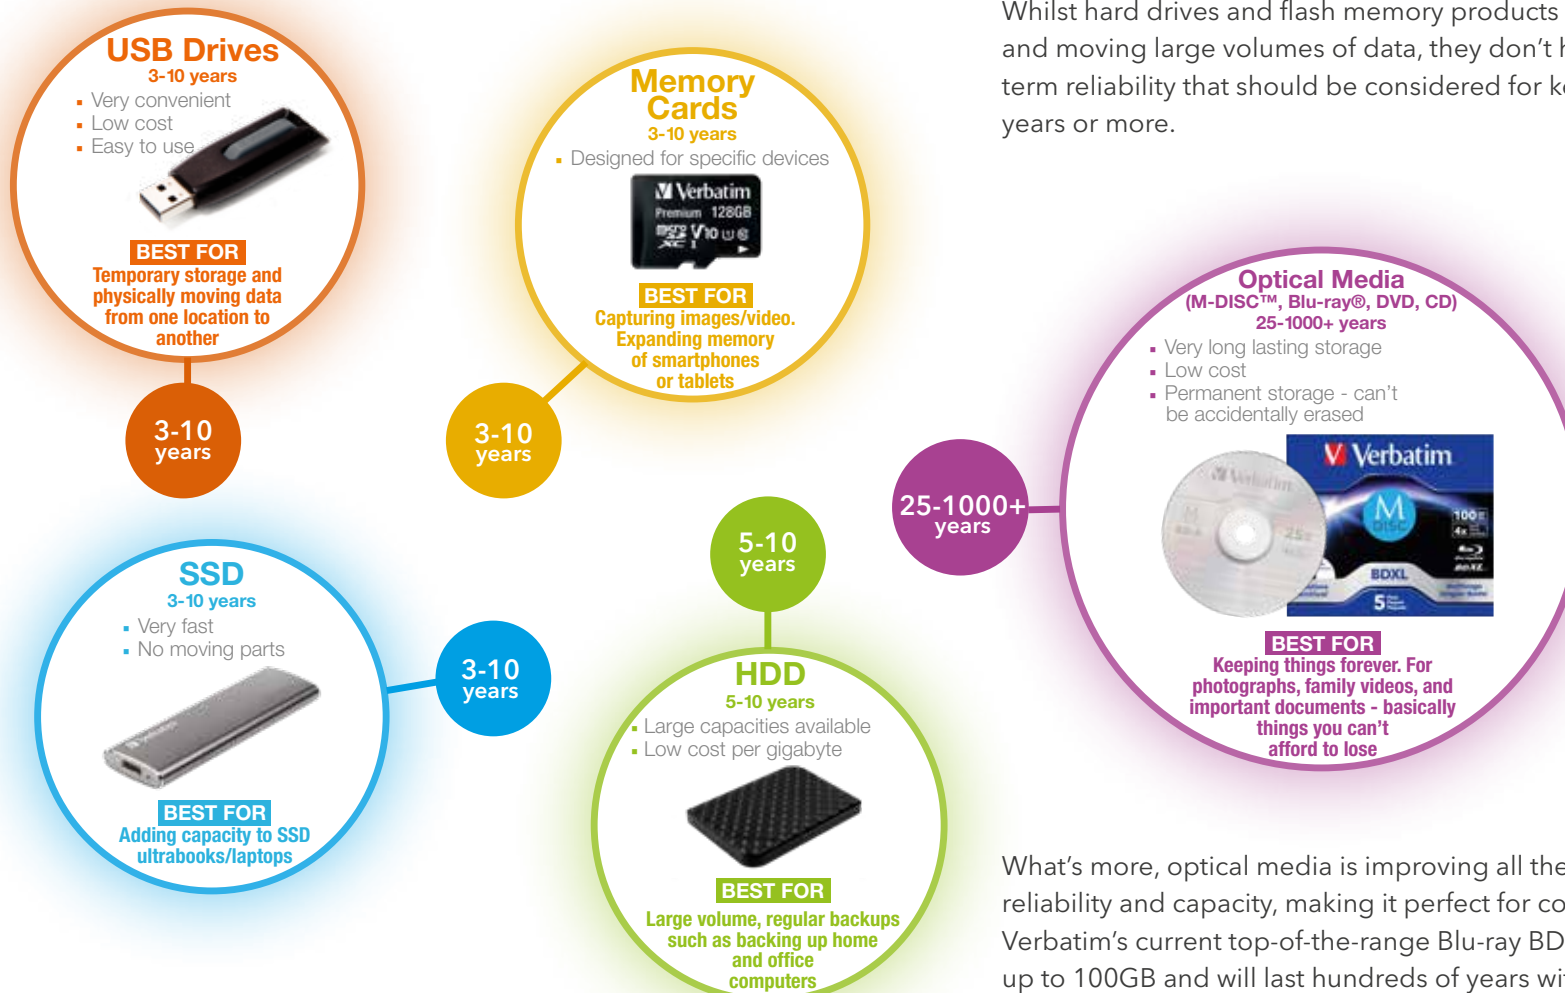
USB Drives
3-10 years
▪ Very convenient
▪ Low cost
▪ Easy to use

BEST FOR
Temporary storage and physically moving data from one location to another

3-10 years

Memory Cards
3-10 years
▪ Designed for specific devices

Verbatim Premium 128GB

BEST FOR
Capturing images/video. Expanding memory of smartphones or tablets

3-10 years

Whilst hard drives and flash memory products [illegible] and moving large volumes of data, they don't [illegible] term reliability that should be considered for k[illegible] years or more.

Optical Media
(M-DISC™, Blu-ray®, DVD, CD)
25-1000+ years
▪ Very long lasting storage
▪ Low cost
▪ Permanent storage - can't be accidentally erased

Verbatim
M DISC
BDXL
100GB
5

BEST FOR
Keeping things forever. For photographs, family videos, and important documents - basically things you can't afford to lose

25-1000+ years

5-10 years

SSD
3-10 years
▪ Very fast
▪ No moving parts

BEST FOR
Adding capacity to SSD ultrabooks/laptops

3-10 years

HDD
5-10 years
▪ Large capacities available
▪ Low cost per gigabyte

BEST FOR
Large volume, regular backups such as backing up home and office computers

What's more, optical media is improving all the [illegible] reliability and capacity, making it perfect for co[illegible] Verbatim's current top-of-the-range Blu-ray BD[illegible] up to 100GB and will last hundreds of years wi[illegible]